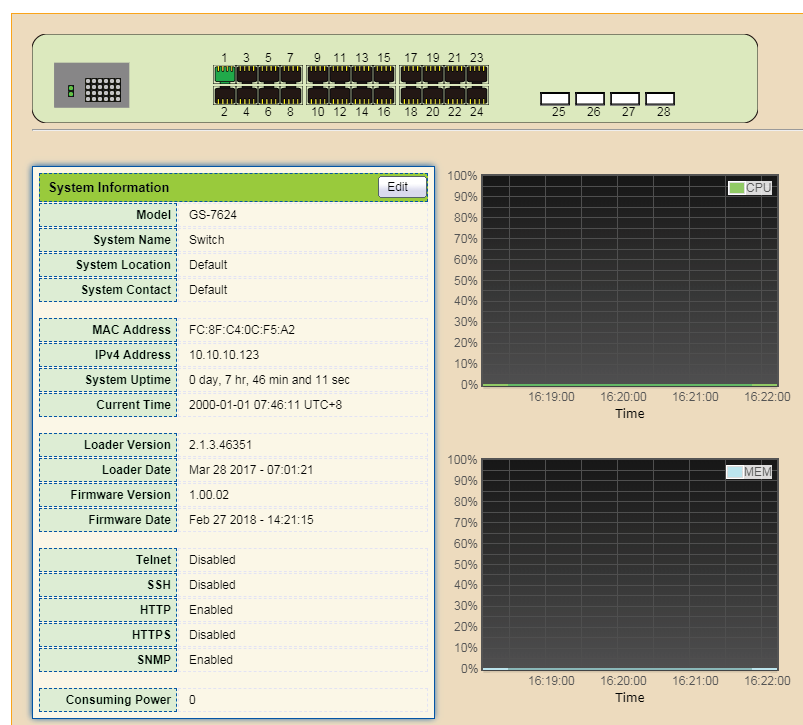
1 3 5 7 9 11 13 15 17 19 21 23

2 4 6 8 10 12 14 16 18 20 22 24

25 26 27 28

System Information

Edit

| | |
|---|---|
| Model | GS-7624 |
| System Name | Switch |
| System Location | Default |
| System Contact | Default |
| MAC Address | FC:8F:C4:0C:F5:A2 |
| IPv4 Address | 10.10.10.123 |
| System Uptime | 0 day, 7 hr, 46 min and 11 sec |
| Current Time | 2000-01-01 07:46:11 UTC+8 |
| Loader Version | 2.1.3.46351 |
| Loader Date | Mar 28 2017 - 07:01:21 |
| Firmware Version | 1.00.02 |
| Firmware Date | Feb 27 2018 - 14:21:15 |
| Telnet | Disabled |
| SSH | Disabled |
| HTTP | Enabled |
| HTTPS | Disabled |
| SNMP | Enabled |
| Consuming Power | 0 |

100% 90% 80% 70% 60% 50% 40% 30% 20% 10% 0%

CPU

16:19:00 16:20:00 16:21:00 16:22:00

Time

100% 90% 80% 70% 60% 50% 40% 30% 20% 10% 0%

MEM

16:19:00 16:20:00 16:21:00 16:22:00

Time